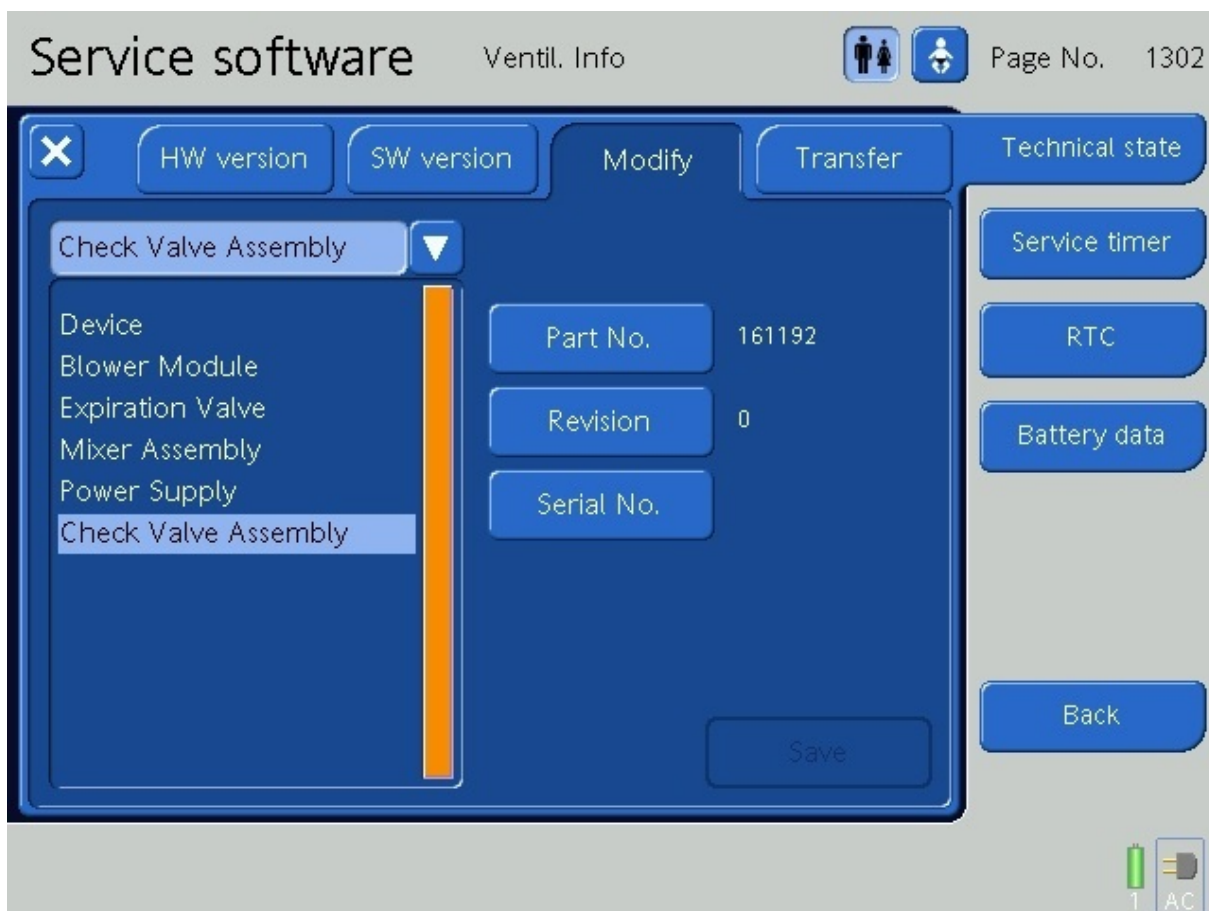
Service software Ventil. Info Page No. 1302

HW version SW version Modify Transfer

Technical state

Check Valve Assembly

Device
Blower Module
Expiration Valve
Mixer Assembly
Power Supply
Check Valve Assembly

Part No. 161192

Revision 0

Serial No.

Save

Service timer

RTC

Battery data

Back

1 AC